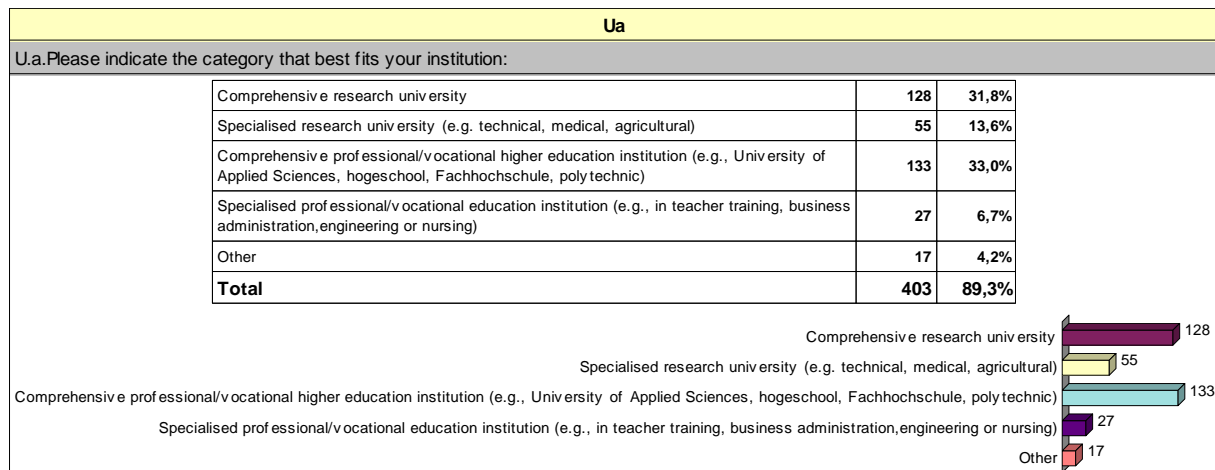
Ua

U.a.Please indicate the category that best fits your institution:

| | | |
|---|---|---|
| Comprehensive research university | 128 | 31,8% |
| Specialised research university (e.g. technical, medical, agricultural) | 55 | 13,6% |
| Comprehensive professional/vocational higher education institution (e.g., University of Applied Sciences, hogeschool, Fachhochschule, polytechnic) | 133 | 33,0% |
| Specialised professional/vocational education institution (e.g., in teacher training, business administration,engineering or nursing) | 27 | 6,7% |
| Other | 17 | 4,2% |
| **Total** | **403** | **89,3%** |

Comprehensive research university 128
Specialised research university (e.g. technical, medical, agricultural) 55
Comprehensive professional/vocational higher education institution (e.g., University of Applied Sciences, hogeschool, Fachhochschule, polytechnic) 133
Specialised professional/vocational education institution (e.g., in teacher training, business administration,engineering or nursing) 27
Other 17